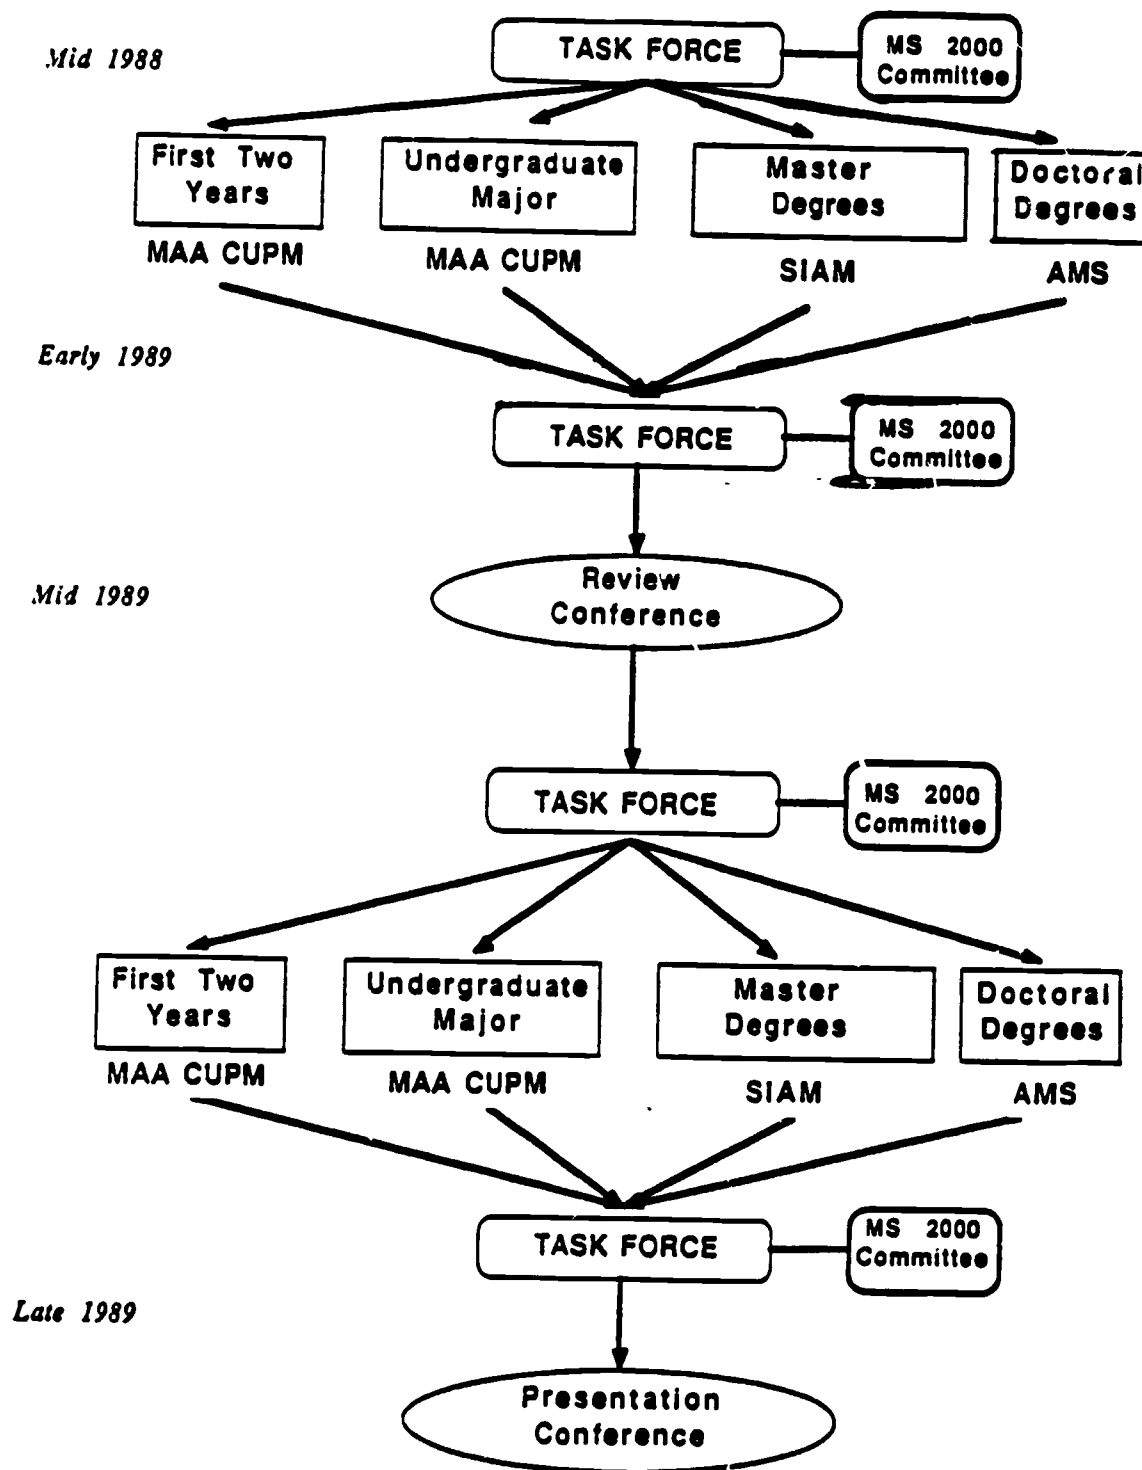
Mid 1988

TASK FORCE

MS 2000 Committee

First Two Years
MAA CUPM

Undergraduate Major
MAA CUPM

Master Degrees
SIAM

Doctoral Degrees
AMS

Early 1989

TASK FORCE

MS 2000 Committee

Mid 1989

Review Conference

TASK FORCE

MS 2000 Committee

First Two Years
MAA CUPM

Undergraduate Major
MAA CUPM

Master Degrees
SIAM

Doctoral Degrees
AMS

TASK FORCE

MS 2000 Committee

Late 1989

Presentation Conference